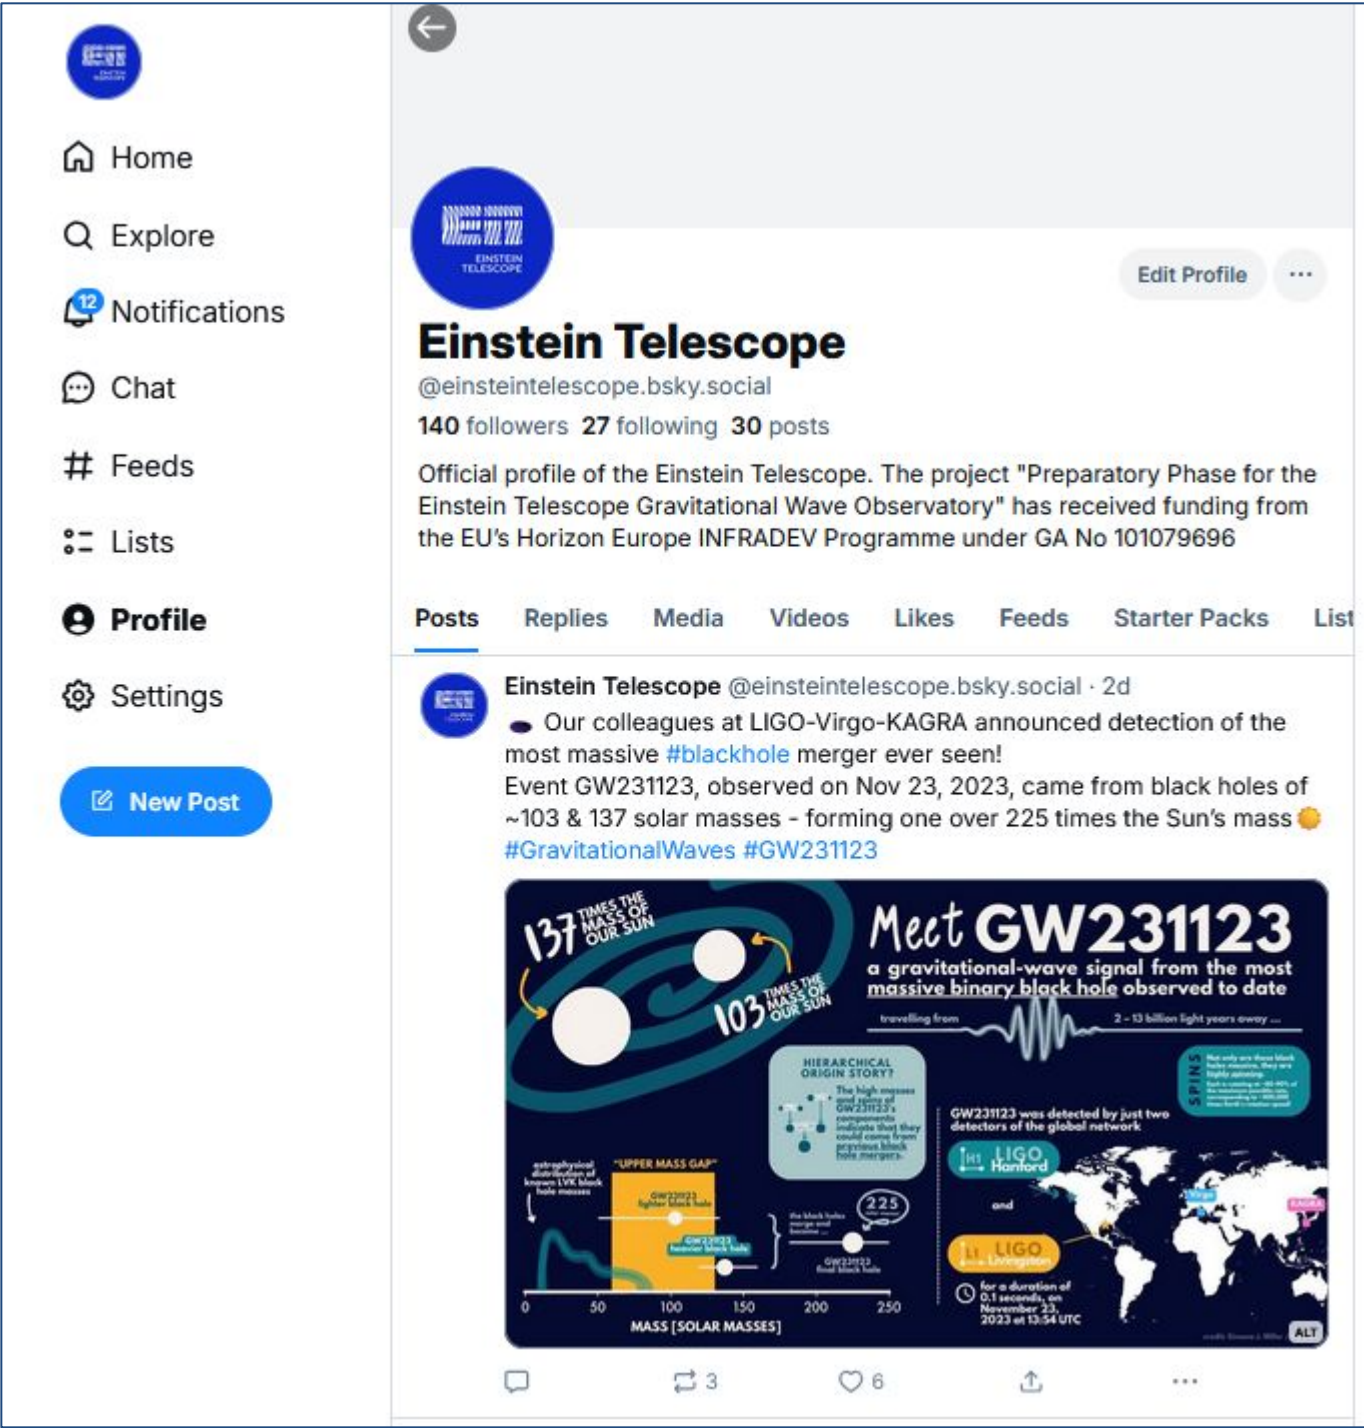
Home
Explore
12
Notifications
Chat
Feeds
Lists
Profile
Settings
New Post

EINSTEIN TELESCOPE

Edit Profile
···

Einstein Telescope
@einsteintelescope.bsky.social
140 followers 27 following 30 posts

Official profile of the Einstein Telescope. The project "Preparatory Phase for the Einstein Telescope Gravitational Wave Observatory" has received funding from the EU's Horizon Europe INFRADEV Programme under GA No 101079696

Posts Replies Media Videos Likes Feeds Starter Packs List

Einstein Telescope @einsteintelescope.bsky.social · 2d
Our colleagues at LIGO-Virgo-KAGRA announced detection of the most massive #blackhole merger ever seen!
Event GW231123, observed on Nov 23, 2023, came from black holes of ~103 & 137 solar masses - forming one over 225 times the Sun's mass
#GravitationalWaves #GW231123

137 TIMES THE MASS OF OUR SUN
103 TIMES THE MASS OF OUR SUN
Meet GW231123
a gravitational-wave signal from the most massive binary black hole observed to date
travelling from 2 – 13 billion light years away
HIERARCHICAL ORIGIN STORY?
The high masses and spins of GW231123's components indicate that they could come from previous black hole mergers.
SPINS
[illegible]
GW231123 was detected by just two detectors of the global network
H1 LIGO Hanford
and
L1 LIGO Livingston
Virgo
KAGRA
for a duration of 0.1 seconds, on November 23, 2023 at 13:54 UTC
astrophysical distribution of known LVK black hole masses
"UPPER MASS GAP"
GW231123 lighter black hole
GW231123 heavier black hole
the black holes merge and become
225
GW231123 final black hole
0 50 100 150 200 250
MASS [SOLAR MASSES]
ALT

3 6 ···